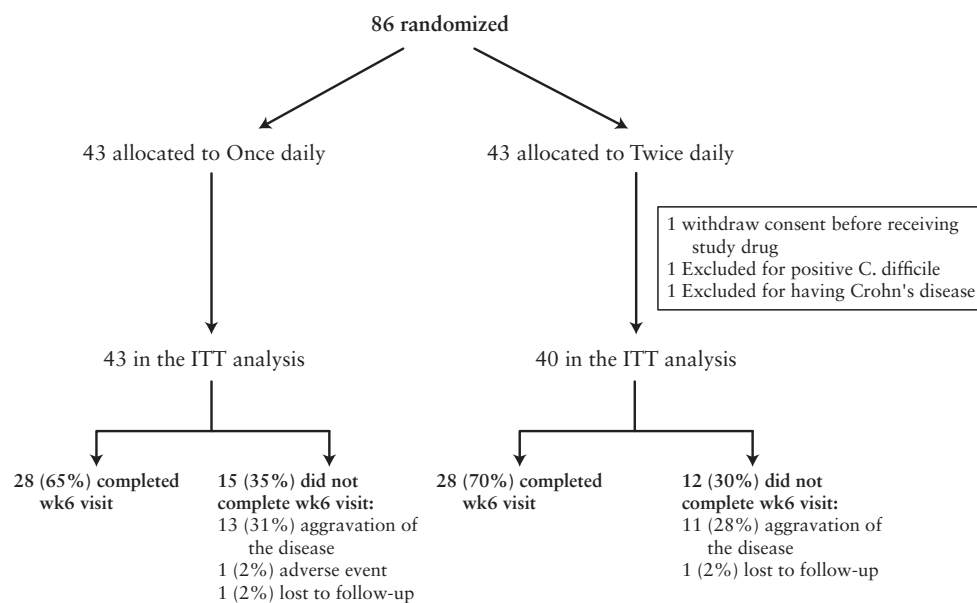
86 randomized

43 allocated to Once daily

43 allocated to Twice daily

1 withdraw consent before receiving study drug
1 Excluded for positive C. difficile
1 Excluded for having Crohn's disease

43 in the ITT analysis

40 in the ITT analysis

28 (65%) completed wk6 visit

15 (35%) did not complete wk6 visit:
13 (31%) aggravation of the disease
1 (2%) adverse event
1 (2%) lost to follow-up

28 (70%) completed wk6 visit

12 (30%) did not complete wk6 visit:
11 (28%) aggravation of the disease
1 (2%) lost to follow-up